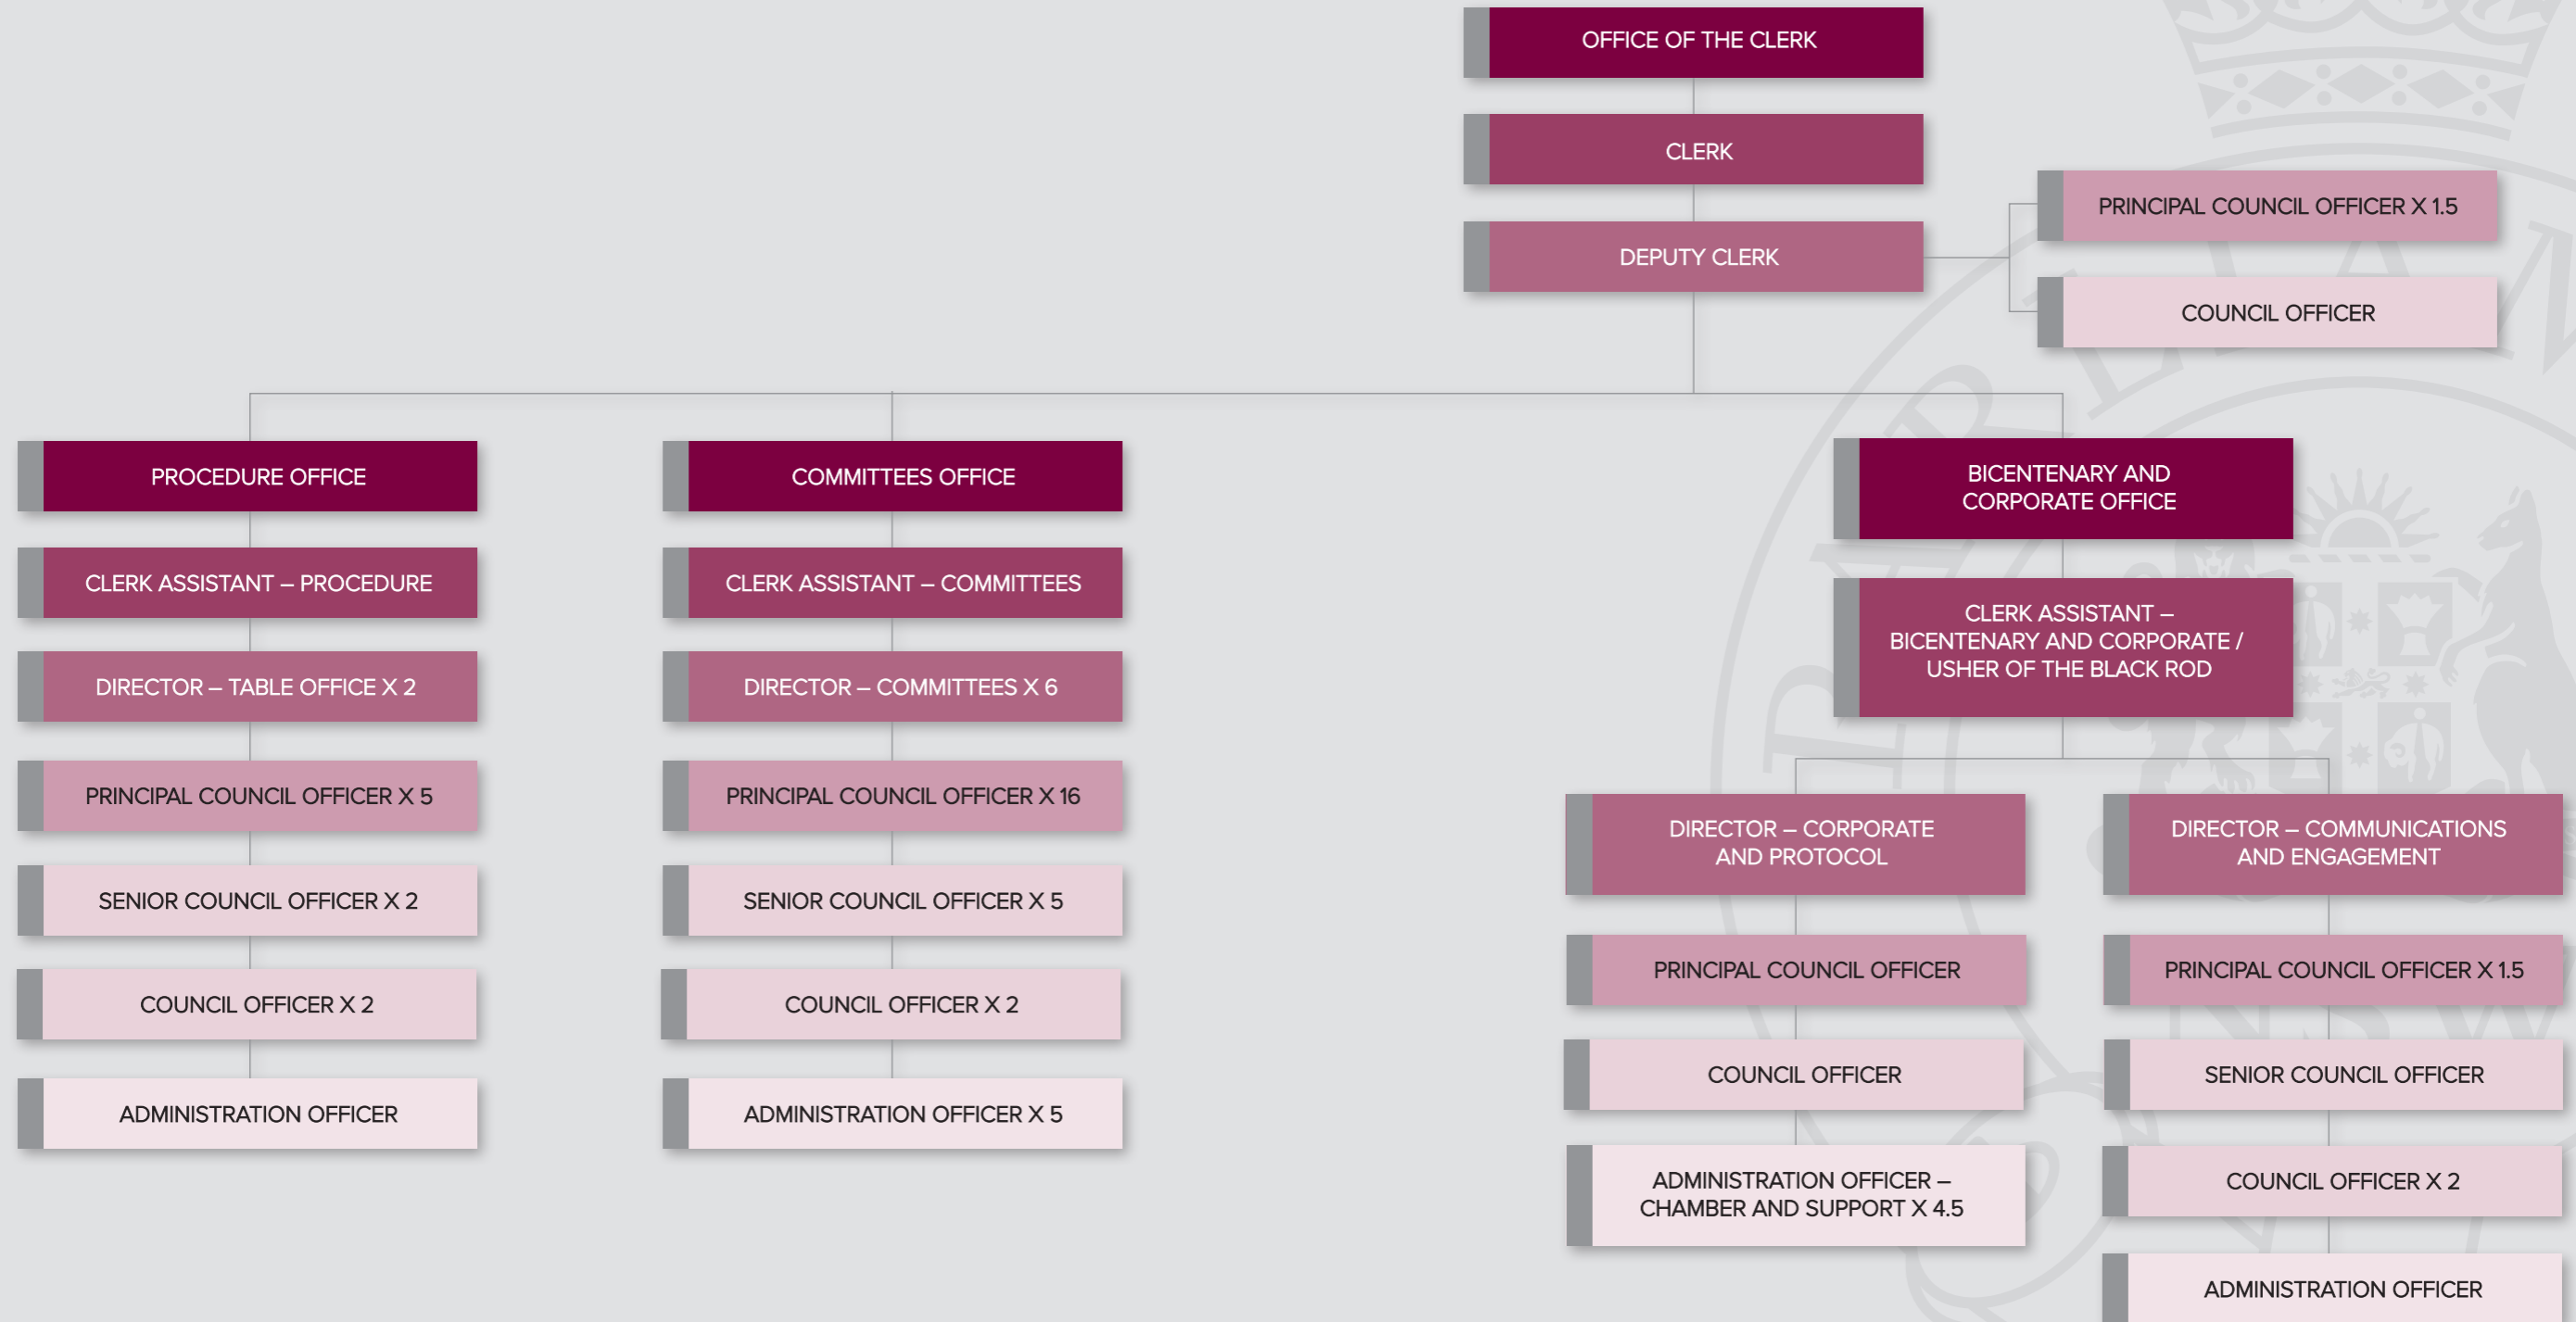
OFFICE OF THE CLERK

CLERK

DEPUTY CLERK

PRINCIPAL COUNCIL OFFICER X 1.5

COUNCIL OFFICER

PROCEDURE OFFICE

CLERK ASSISTANT – PROCEDURE

DIRECTOR – TABLE OFFICE X 2

PRINCIPAL COUNCIL OFFICER X 5

SENIOR COUNCIL OFFICER X 2

COUNCIL OFFICER X 2

ADMINISTRATION OFFICER

COMMITTEES OFFICE

CLERK ASSISTANT – COMMITTEES

DIRECTOR – COMMITTEES X 6

PRINCIPAL COUNCIL OFFICER X 16

SENIOR COUNCIL OFFICER X 5

COUNCIL OFFICER X 2

ADMINISTRATION OFFICER X 5

BICENTENARY AND CORPORATE OFFICE

CLERK ASSISTANT – BICENTENARY AND CORPORATE / USHER OF THE BLACK ROD

DIRECTOR – CORPORATE AND PROTOCOL

PRINCIPAL COUNCIL OFFICER

COUNCIL OFFICER

ADMINISTRATION OFFICER – CHAMBER AND SUPPORT X 4.5

DIRECTOR – COMMUNICATIONS AND ENGAGEMENT

PRINCIPAL COUNCIL OFFICER X 1.5

SENIOR COUNCIL OFFICER

COUNCIL OFFICER X 2

ADMINISTRATION OFFICER